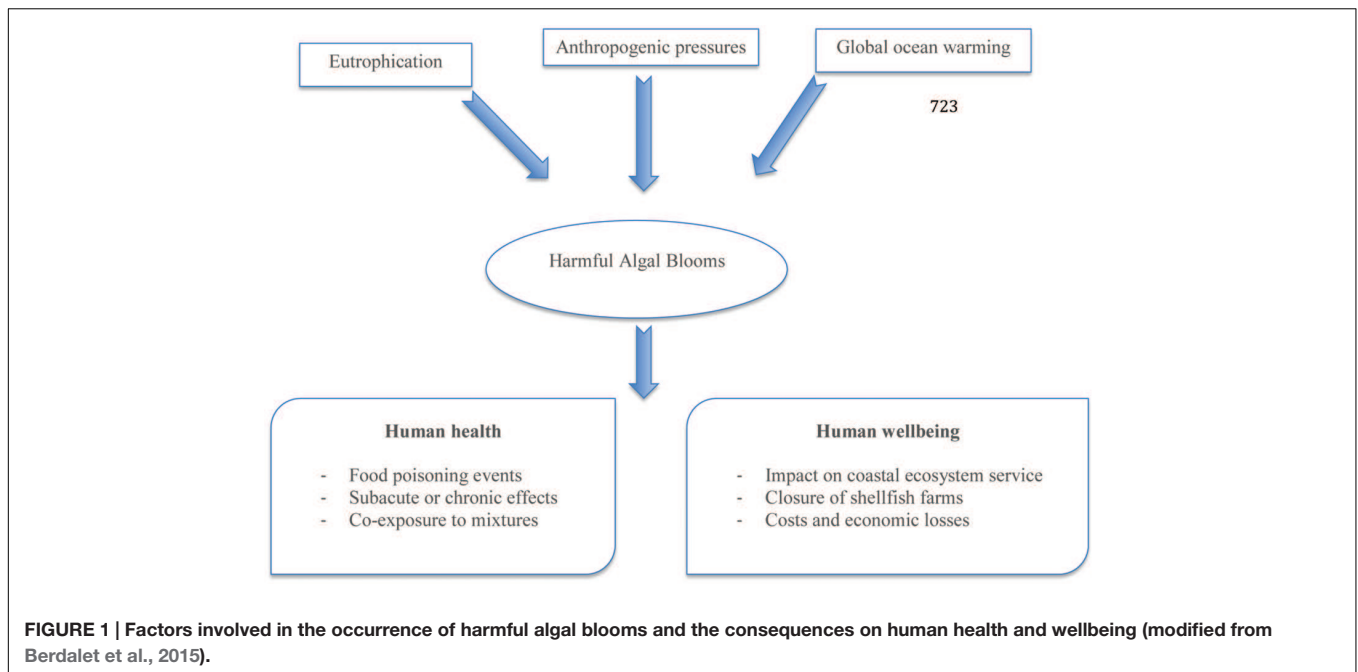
Eutrophication

Anthropogenic pressures

Global ocean warming

723

Harmful Algal Blooms

**Human health**

- Food poisoning events
- Subacute or chronic effects
- Co-exposure to mixtures

**Human wellbeing**

- Impact on coastal ecosystem service
- Closure of shellfish farms
- Costs and economic losses

**FIGURE 1 | Factors involved in the occurrence of harmful algal blooms and the consequences on human health and wellbeing (modified from Berdalet et al., 2015).**